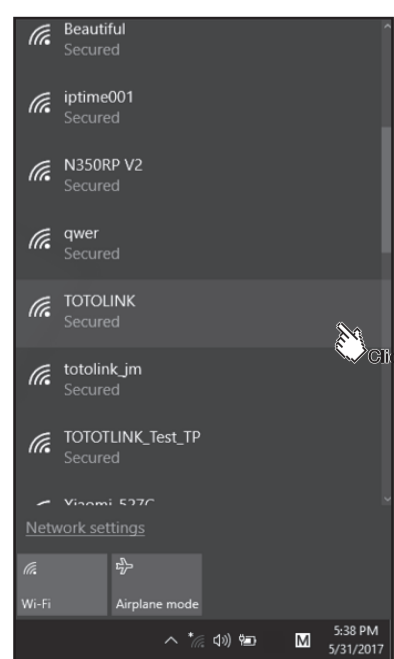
Beautiful
Secured

iptime001
Secured

N350RP V2
Secured

qwer
Secured

TOTOLINK
Secured

Cli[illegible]

totolink_jm
Secured

TOTOTLINK_Test_TP
Secured

Xiaomi_527C

Network settings

Wi-Fi

Airplane mode

M

5:38 PM
5/31/2017